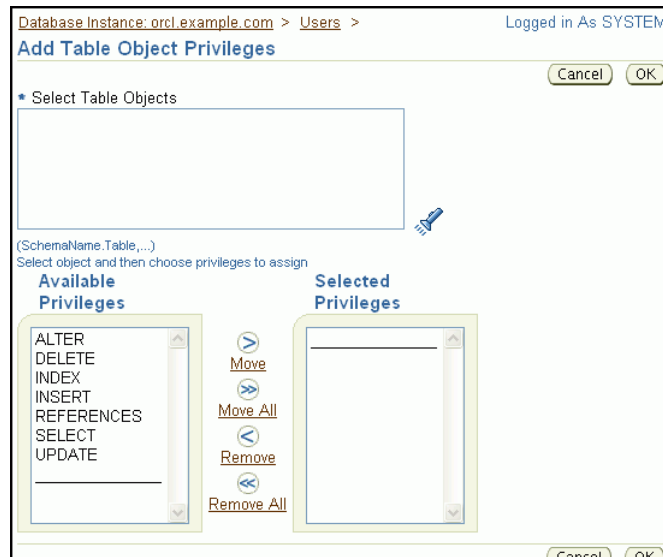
Database Instance: orcl.example.com > Users > Logged in As SYSTEM

Add Table Object Privileges

Cancel OK

* Select Table Objects

(SchemaName.Table,...)
Select object and then choose privileges to assign

Available Privileges

ALTER
DELETE
INDEX
INSERT
REFERENCES
SELECT
UPDATE

Move
Move All
Remove
Remove All

Selected Privileges

Cancel OK